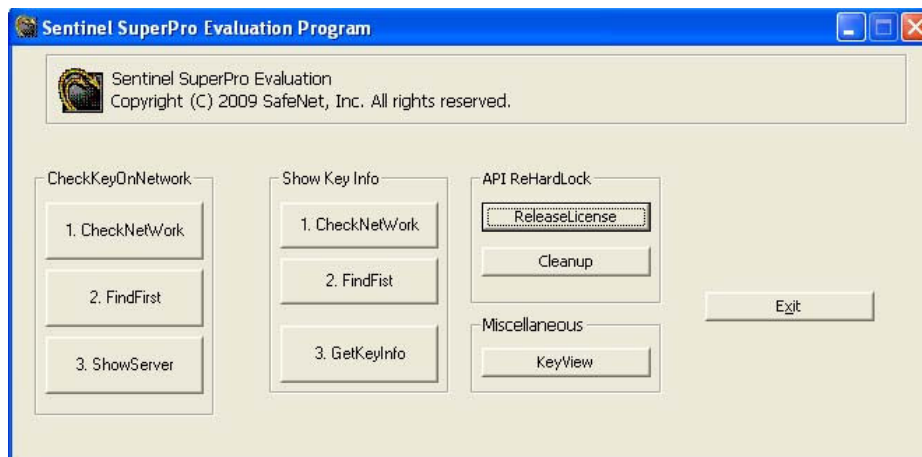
Sentinel SuperPro Evaluation Program

Sentinel SuperPro Evaluation
Copyright (C) 2009 SafeNet, Inc. All rights reserved.

CheckKeyOnNetwork
1. CheckNetWork
2. FindFirst
3. ShowServer

Show Key Info
1. CheckNetWork
2. FindFist
3. GetKeyInfo

API ReHardLock
ReleaseLicense
Cleanup

Miscellaneous
KeyView

Exit